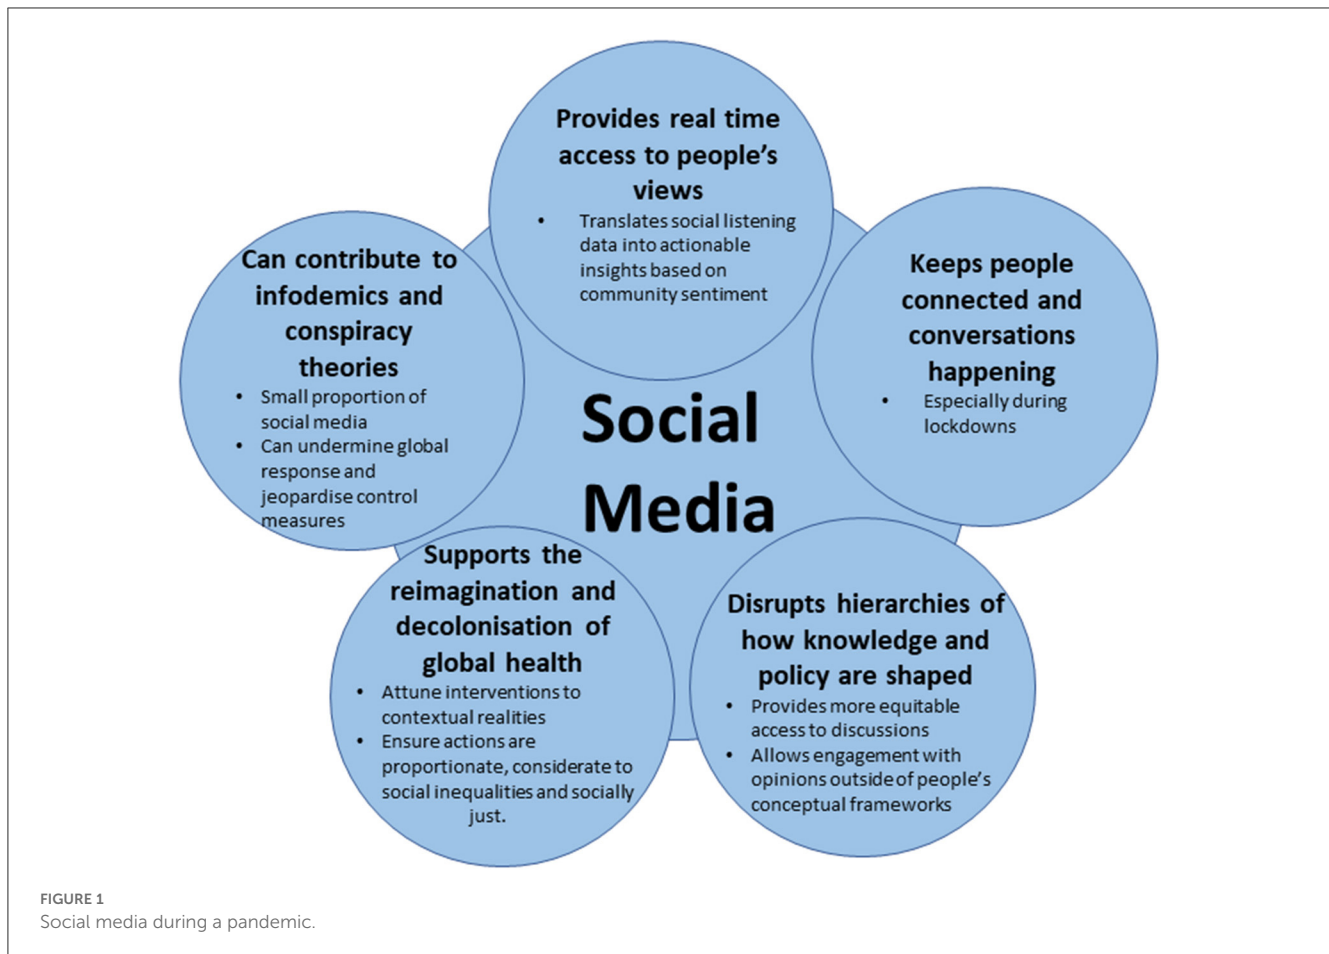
Provides real time access to people's views

- Translates social listening data into actionable insights based on community sentiment

Can contribute to infodemics and conspiracy theories

- Small proportion of social media
- Can undermine global response and jeopardise control measures

Social Media

Keeps people connected and conversations happening

- Especially during lockdowns

Supports the reimagination and decolonisation of global health

- Attune interventions to contextual realities
- Ensure actions are proportionate, considerate to social inequalities and socially just.

Disrupts hierarchies of how knowledge and policy are shaped

- Provides more equitable access to discussions
- Allows engagement with opinions outside of people's conceptual frameworks

FIGURE 1
Social media during a pandemic.